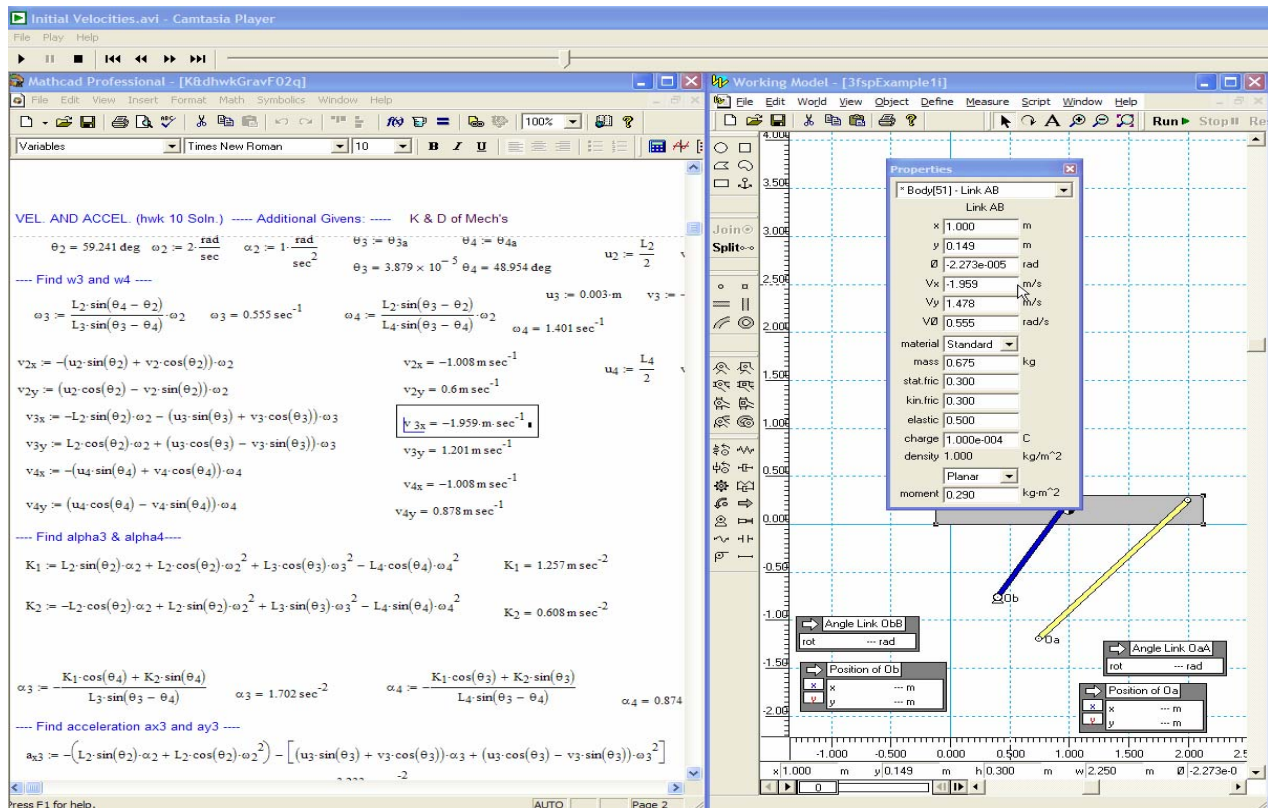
Initial Velocities.avi - Camtasia Player
File Play Help

Mathcad Professional - [K&dhwkGravF02q]
File Edit View Insert Format Math Symbolics Window Help
100%
Variables Times New Roman 10 B I U

VEL. AND ACCEL. (hwk 10 Soln.) ----- Additional Givens: ----- K & D of Mech's

$\theta_2 = 59.241\,deg$ $\omega_2 := 2\cdot\frac{rad}{sec}$ $\alpha_2 := 1\cdot\frac{rad}{sec^2}$ $\theta_3 := \theta_{3a}$ $\theta_4 := \theta_{4a}$ $u_2 := \frac{L_2}{2}$
$\theta_3 = 3.879\times10^{-5}$ $\theta_4 = 48.954\,deg$

---- Find w3 and w4 ----
$u_3 := 0.003\cdot m$ $v_3 := -$
$\omega_3 := \frac{L_2\cdot\sin(\theta_4-\theta_2)}{L_3\cdot\sin(\theta_3-\theta_4)}\cdot\omega_2$ $\omega_3 = 0.555\,sec^{-1}$ $\omega_4 := \frac{L_2\cdot\sin(\theta_3-\theta_2)}{L_4\cdot\sin(\theta_3-\theta_4)}\cdot\omega_2$ $\omega_4 = 1.401\,sec^{-1}$

$v_{2x} := -(u_2\cdot\sin(\theta_2)+v_2\cdot\cos(\theta_2))\cdot\omega_2$ $v_{2x} = -1.008\,m\,sec^{-1}$ $u_4 := \frac{L_4}{2}$
$v_{2y} := (u_2\cdot\cos(\theta_2)-v_2\cdot\sin(\theta_2))\cdot\omega_2$ $v_{2y} = 0.6\,m\,sec^{-1}$
$v_{3x} := -L_2\cdot\sin(\theta_2)\cdot\omega_2-(u_3\cdot\sin(\theta_3)+v_3\cdot\cos(\theta_3))\cdot\omega_3$ $v_{3x} = -1.959\cdot m\cdot sec^{-1}$
$v_{3y} := L_2\cdot\cos(\theta_2)\cdot\omega_2+(u_3\cdot\cos(\theta_3)-v_3\cdot\sin(\theta_3))\cdot\omega_3$ $v_{3y} = 1.201\,m\,sec^{-1}$
$v_{4x} := -(u_4\cdot\sin(\theta_4)+v_4\cdot\cos(\theta_4))\cdot\omega_4$ $v_{4x} = -1.008\,m\,sec^{-1}$
$v_{4y} := (u_4\cdot\cos(\theta_4)-v_4\cdot\sin(\theta_4))\cdot\omega_4$ $v_{4y} = 0.878\,m\,sec^{-1}$

---- Find alpha3 & alpha4----
$K_1 := L_2\cdot\sin(\theta_2)\cdot\alpha_2+L_2\cdot\cos(\theta_2)\cdot\omega_2^2+L_3\cdot\cos(\theta_3)\cdot\omega_3^2-L_4\cdot\cos(\theta_4)\cdot\omega_4^2$ $K_1 = 1.257\,m\,sec^{-2}$
$K_2 := -L_2\cdot\cos(\theta_2)\cdot\alpha_2+L_2\cdot\sin(\theta_2)\cdot\omega_2^2+L_3\cdot\sin(\theta_3)\cdot\omega_3^2-L_4\cdot\sin(\theta_4)\cdot\omega_4^2$ $K_2 = 0.608\,m\,sec^{-2}$

$\alpha_3 := -\frac{K_1\cdot\cos(\theta_4)+K_2\cdot\sin(\theta_4)}{L_3\cdot\sin(\theta_3-\theta_4)}$ $\alpha_3 = 1.702\,sec^{-2}$ $\alpha_4 := -\frac{K_1\cdot\cos(\theta_3)+K_2\cdot\sin(\theta_3)}{L_4\cdot\sin(\theta_3-\theta_4)}$ $\alpha_4 = 0.874$

---- Find acceleration ax3 and ay3 ----
$a_{x3} := -(L_2\cdot\sin(\theta_2)\cdot\alpha_2+L_2\cdot\cos(\theta_2)\cdot\omega_2^2)-[(u_3\cdot\sin(\theta_3)+v_3\cdot\cos(\theta_3))\cdot\alpha_3+(u_3\cdot\cos(\theta_3)-v_3\cdot\sin(\theta_3))\cdot\omega_3^2]$

Press F1 for help. AUTO Page 2

Working Model - [3fspExample1i]
File Edit World View Object Define Measure Script Window Help
Run Stop Re
Join Split

Properties
* Body[51] - Link AB
Link AB
x 1.000 m
y 0.149 m
Ø -2.273e-005 rad
Vx -1.959 m/s
Vy 1.478 m/s
VØ 0.555 rad/s
material Standard
mass 0.675 kg
stat.fric 0.300
kin.fric 0.300
elastic 0.500
charge 1.000e-004 C
density 1.000 kg/m^2
Planar
moment 0.290 kg·m^2

4.000
3.500
3.000
2.500
2.000
1.500
1.000
0.500
0.000
-0.500
-1.000
-1.500
-2.000

Ob
Oa

Angle Link ObB
rot --- rad

Position of Ob
x --- m
y --- m

Angle Link OaA
rot --- rad

Position of Oa
x --- m
y --- m

-1.000 -0.500 0.000 0.500 1.000 1.500 2.000 2.5
x 1.000 m y 0.149 m h 0.300 m w 2.250 m Ø -2.273e-0
0